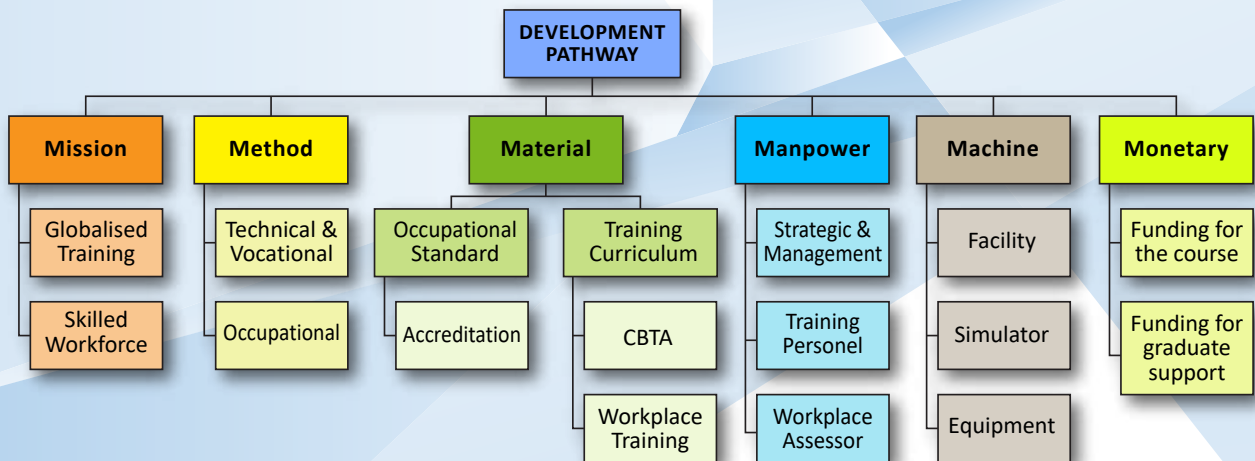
DEVELOPMENT PATHWAY

Mission
Globalised Training
Skilled Workforce

Method
Technical & Vocational
Occupational

Material
Occupational Standard
Accreditation
Training Curriculum
CBTA
Workplace Training

Manpower
Strategic & Management
Training Personel
Workplace Assessor

Machine
Facility
Simulator
Equipment

Monetary
Funding for the course
Funding for graduate support